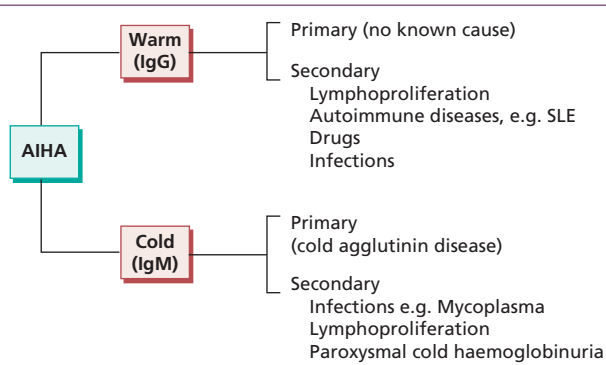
AIHA

Warm (IgG)

Primary (no known cause)

Secondary
Lymphoproliferation
Autoimmune diseases, e.g. SLE
Drugs
Infections

Cold (IgM)

Primary
(cold agglutinin disease)

Secondary
Infections e.g. Mycoplasma
Lymphoproliferation
Paroxysmal cold haemoglobinuria